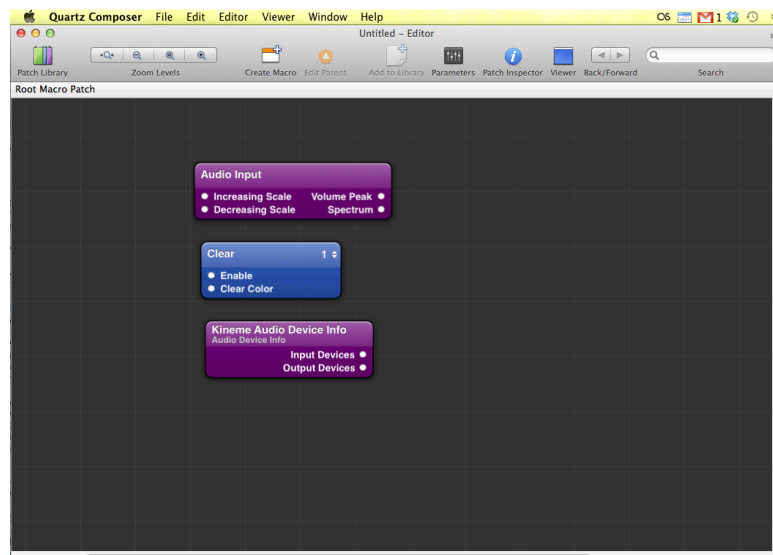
Quartz Composer File Edit Editor Viewer Window Help

OS 1

Untitled – Editor

Patch Library Zoom Levels Create Macro Edit Parent Add to Library Parameters Patch Inspector Viewer Back/Forward Search

Root Macro Patch

Audio Input
Increasing Scale
Decreasing Scale
Volume Peak
Spectrum

Clear
1
Enable
Clear Color

Kineme Audio Device Info
Audio Device Info
Input Devices
Output Devices